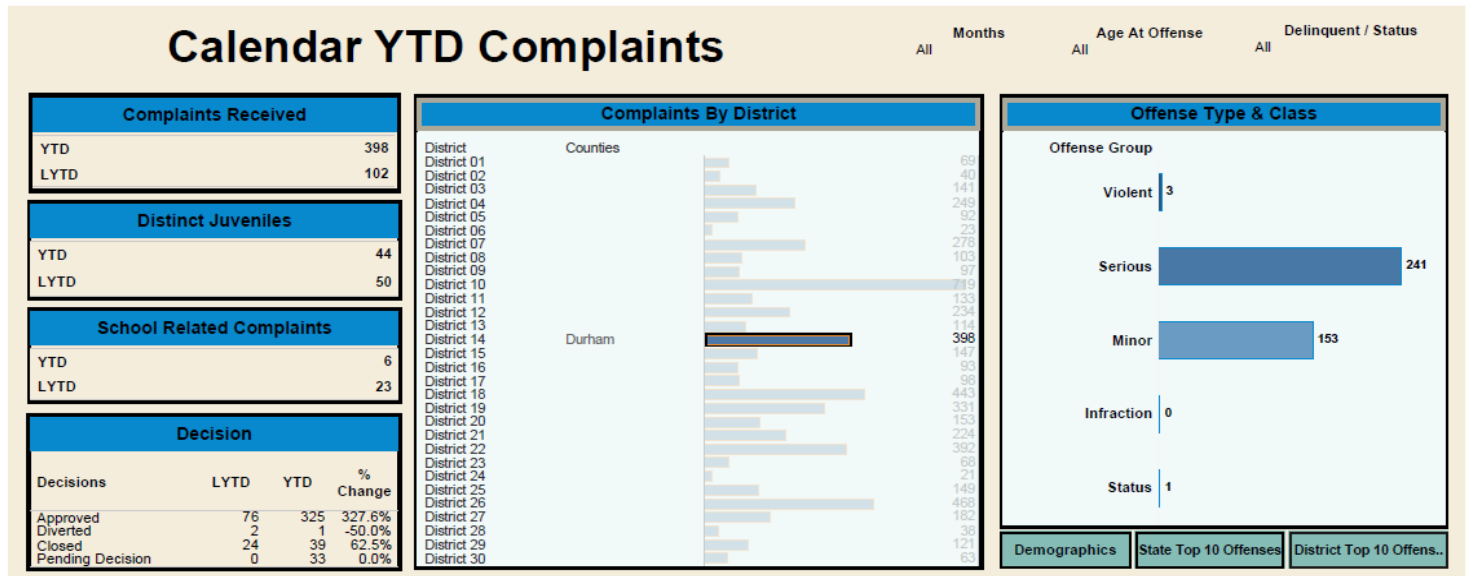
Calendar YTD Complaints

Months
All

Age At Offense
All

Delinquent / Status
All

Complaints Received

| | |
|---|---|
| YTD | 398 |
| LYTD | 102 |

Distinct Juveniles

| | |
|---|---|
| YTD | 44 |
| LYTD | 50 |

School Related Complaints

| | |
|---|---|
| YTD | 6 |
| LYTD | 23 |

Decision

| Decisions | LYTD | YTD | % Change |
|---|---|---|---|
| Approved | 76 | 325 | 327.6% |
| Diverted | 2 | 1 | -50.0% |
| Closed | 24 | 39 | 62.5% |
| Pending Decision | 0 | 33 | 0.0% |

Complaints By District

| District | Counties | |
|---|---|---|
| District 01 | | 69 |
| District 02 | | 40 |
| District 03 | | 141 |
| District 04 | | 249 |
| District 05 | | 92 |
| District 06 | | 23 |
| District 07 | | 278 |
| District 08 | | 103 |
| District 09 | | 97 |
| District 10 | | 719 |
| District 11 | | 133 |
| District 12 | | 234 |
| District 13 | | 114 |
| District 14 | Durham | 398 |
| District 15 | | 147 |
| District 16 | | 93 |
| District 17 | | 96 |
| District 18 | | 443 |
| District 19 | | 331 |
| District 20 | | 153 |
| District 21 | | 224 |
| District 22 | | 392 |
| District 23 | | 68 |
| District 24 | | 21 |
| District 25 | | 149 |
| District 26 | | 468 |
| District 27 | | 182 |
| District 28 | | 38 |
| District 29 | | 121 |
| District 30 | | 63 |

Offense Type & Class

Offense Group

Violent 3

Serious 241

Minor 153

Infraction 0

Status 1

Demographics

State Top 10 Offenses

District Top 10 Offens..